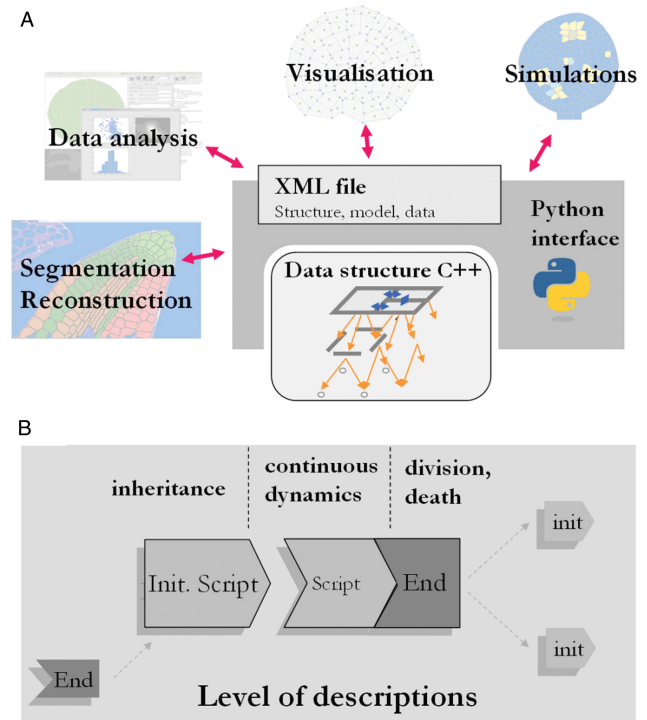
A

Visualisation

Simulations

Data analysis

XML file
Structure, model, data

Python interface

Segmentation Reconstruction

Data structure C++

B

inheritance

continuous dynamics

division, death

init

Init. Script

Script

End

init

End

Level of descriptions